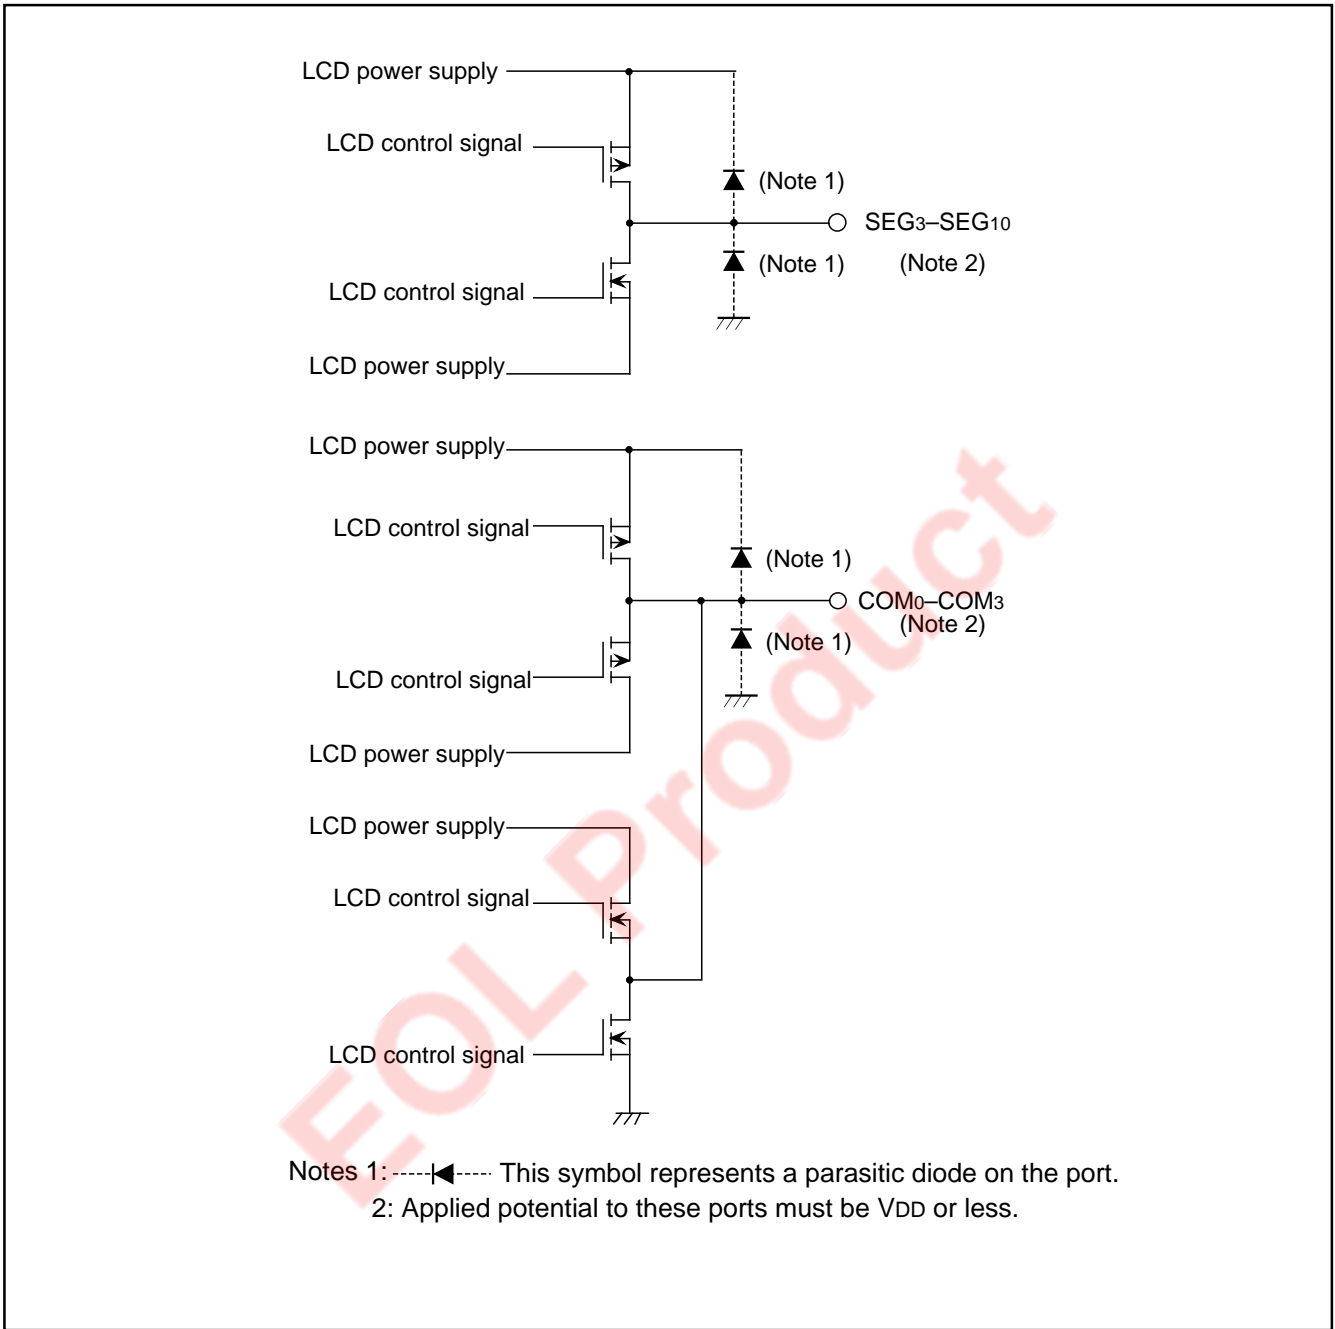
LCD power supply

LCD control signal

(Note 1)

SEG3–SEG10

(Note 1)

(Note 2)

LCD control signal

LCD power supply

LCD power supply

LCD control signal

(Note 1)

COM0–COM3

(Note 2)

(Note 1)

LCD control signal

LCD power supply

LCD power supply

LCD control signal

LCD control signal

EOL Product

Notes 1: This symbol represents a parasitic diode on the port.
2: Applied potential to these ports must be VDD or less.